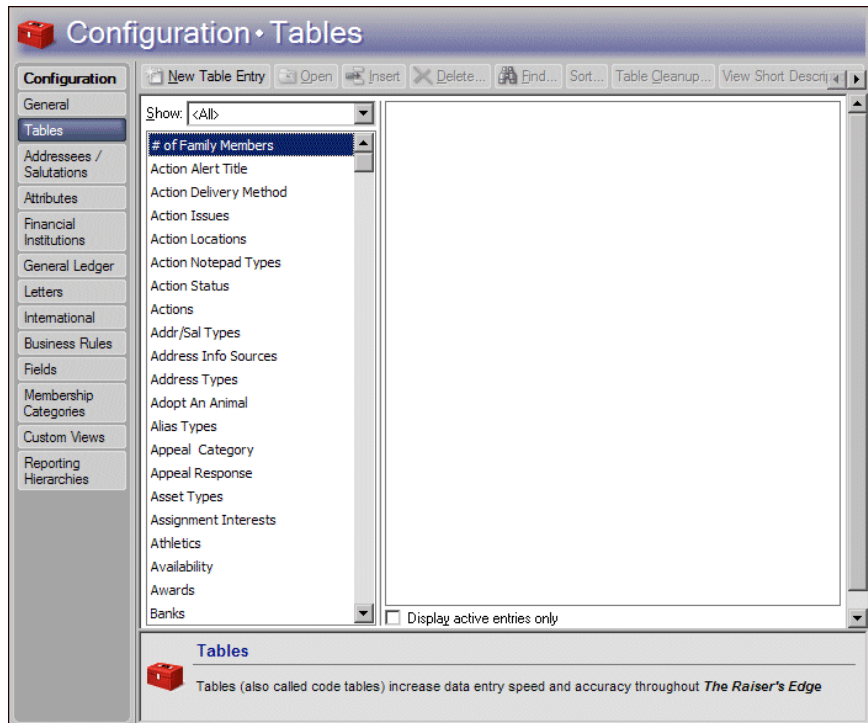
Configuration • Tables

Configuration
General
Tables
Addressees / Salutations
Attributes
Financial Institutions
General Ledger
Letters
International
Business Rules
Fields
Membership Categories
Custom Views
Reporting Hierarchies

New Table Entry
Open
Insert
Delete...
Find...
Sort...
Table Cleanup...
View Short Descrip

Show: <All>

# of Family Members
Action Alert Title
Action Delivery Method
Action Issues
Action Locations
Action Notepad Types
Action Status
Actions
Addr/Sal Types
Address Info Sources
Address Types
Adopt An Animal
Alias Types
Appeal Category
Appeal Response
Asset Types
Assignment Interests
Athletics
Availability
Awards
Banks

Display active entries only

Tables

Tables (also called code tables) increase data entry speed and accuracy throughout *The Raiser's Edge*